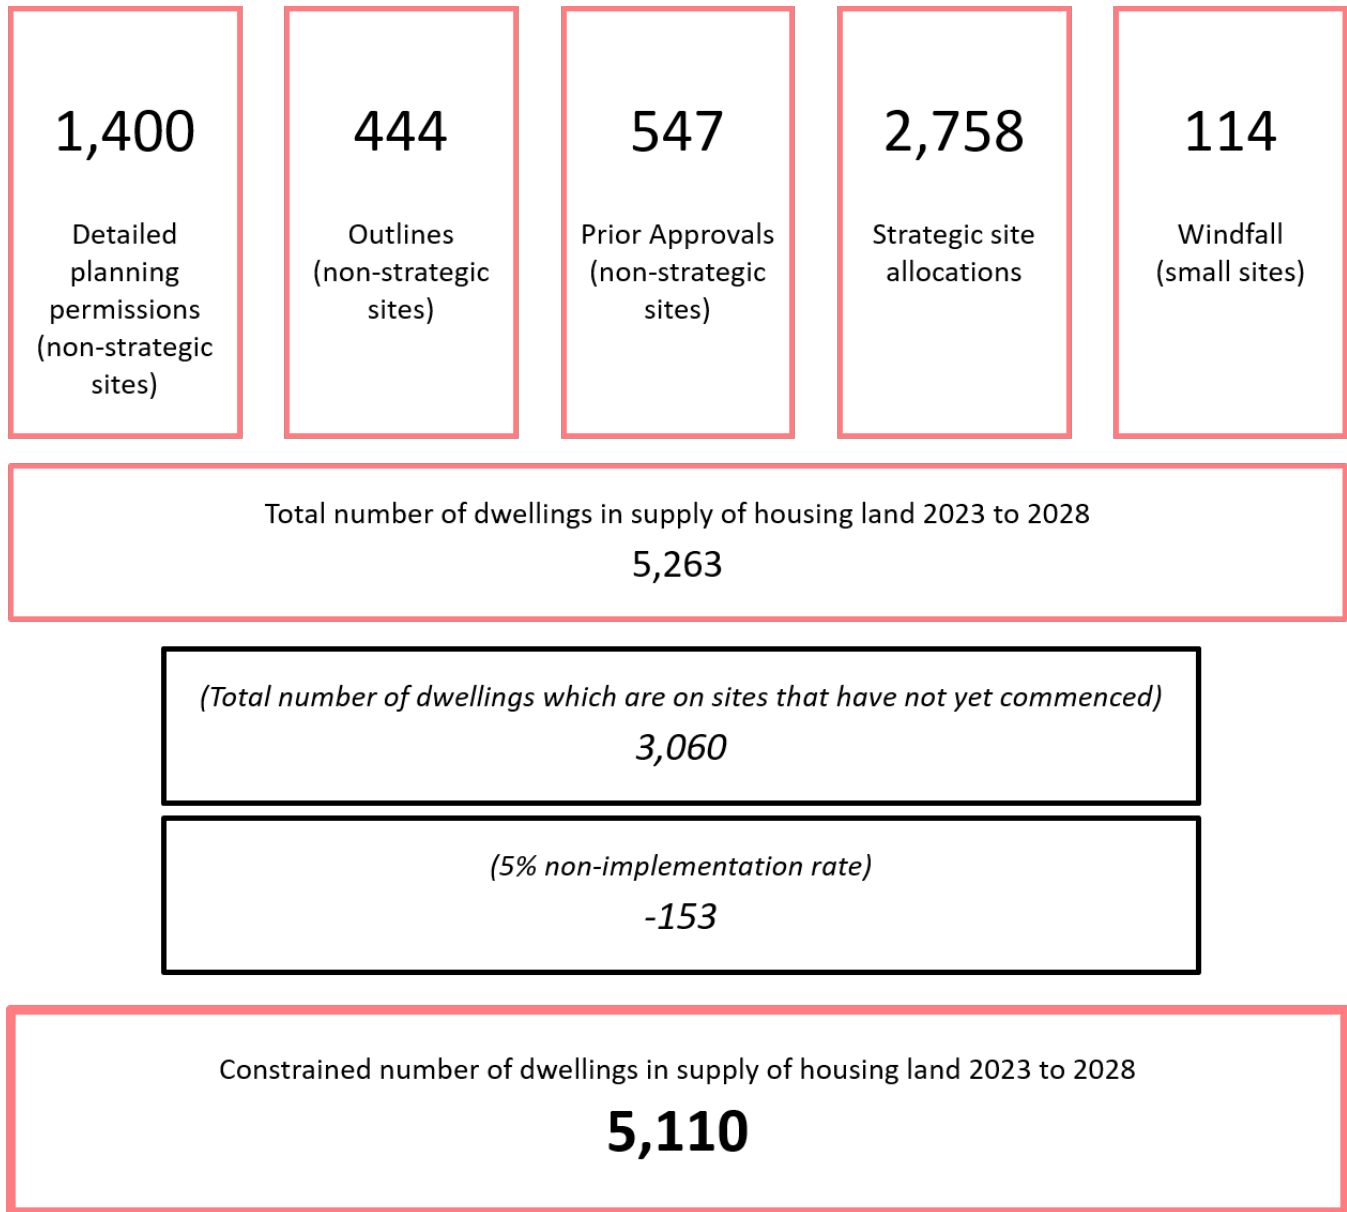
1,400

Detailed planning permissions (non-strategic sites)

444

Outlines (non-strategic sites)

547

Prior Approvals (non-strategic sites)

2,758

Strategic site allocations

114

Windfall (small sites)

Total number of dwellings in supply of housing land 2023 to 2028

5,263

(Total number of dwellings which are on sites that have not yet commenced)

3,060

(5% non-implementation rate)

-153

Constrained number of dwellings in supply of housing land 2023 to 2028

5,110